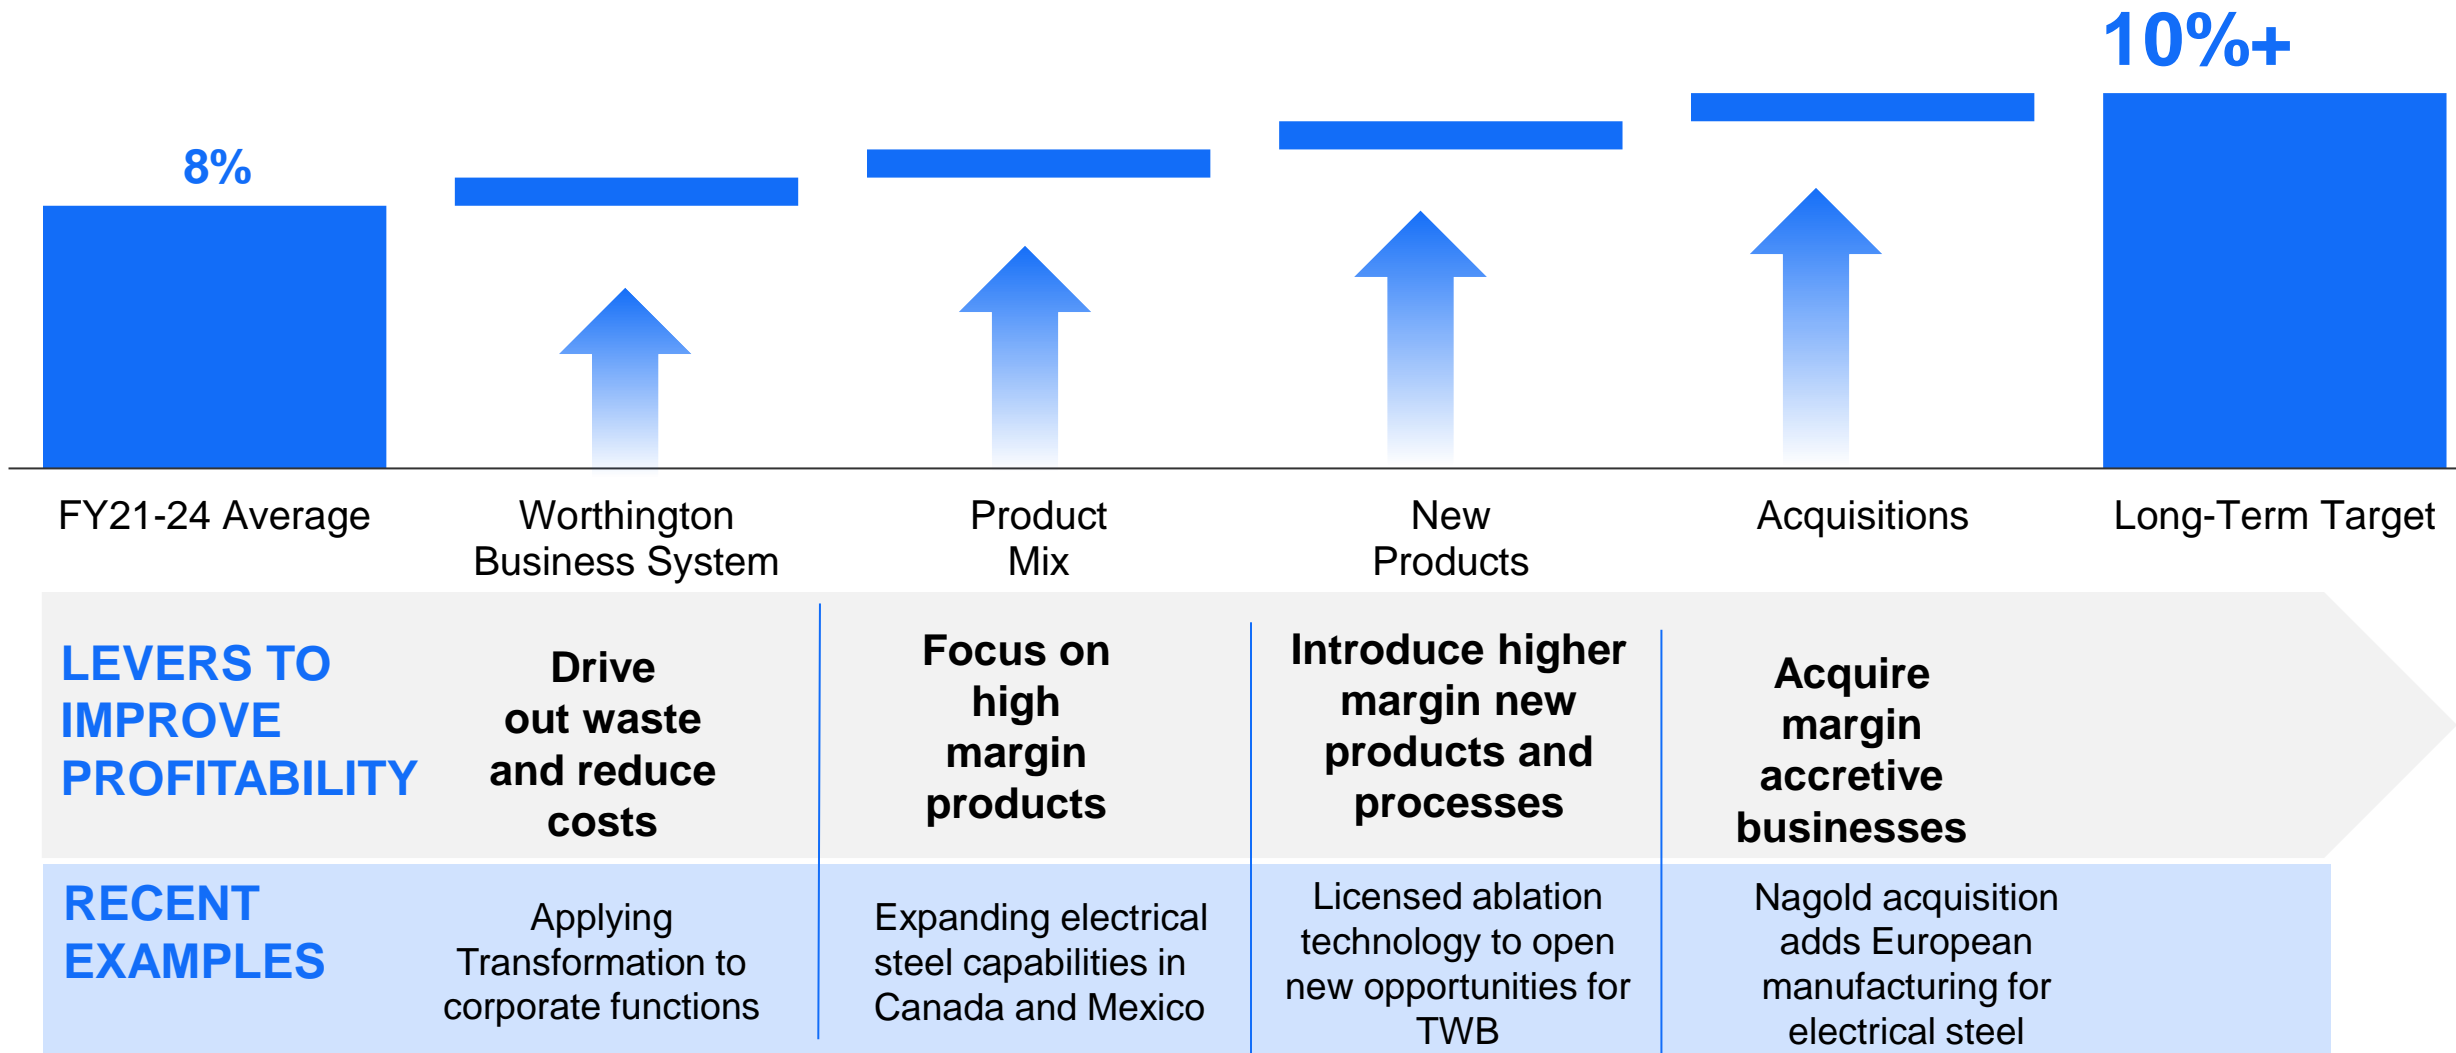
10%+

8%

FY21-24 Average

Worthington Business System

Product Mix

New Products

Acquisitions

Long-Term Target

LEVERS TO IMPROVE PROFITABILITY

Drive out waste and reduce costs

Focus on high margin products

Introduce higher margin new products and processes

Acquire margin accretive businesses

RECENT EXAMPLES

Applying Transformation to corporate functions

Expanding electrical steel capabilities in Canada and Mexico

Licensed ablation technology to open new opportunities for TWB

Nagold acquisition adds European manufacturing for electrical steel